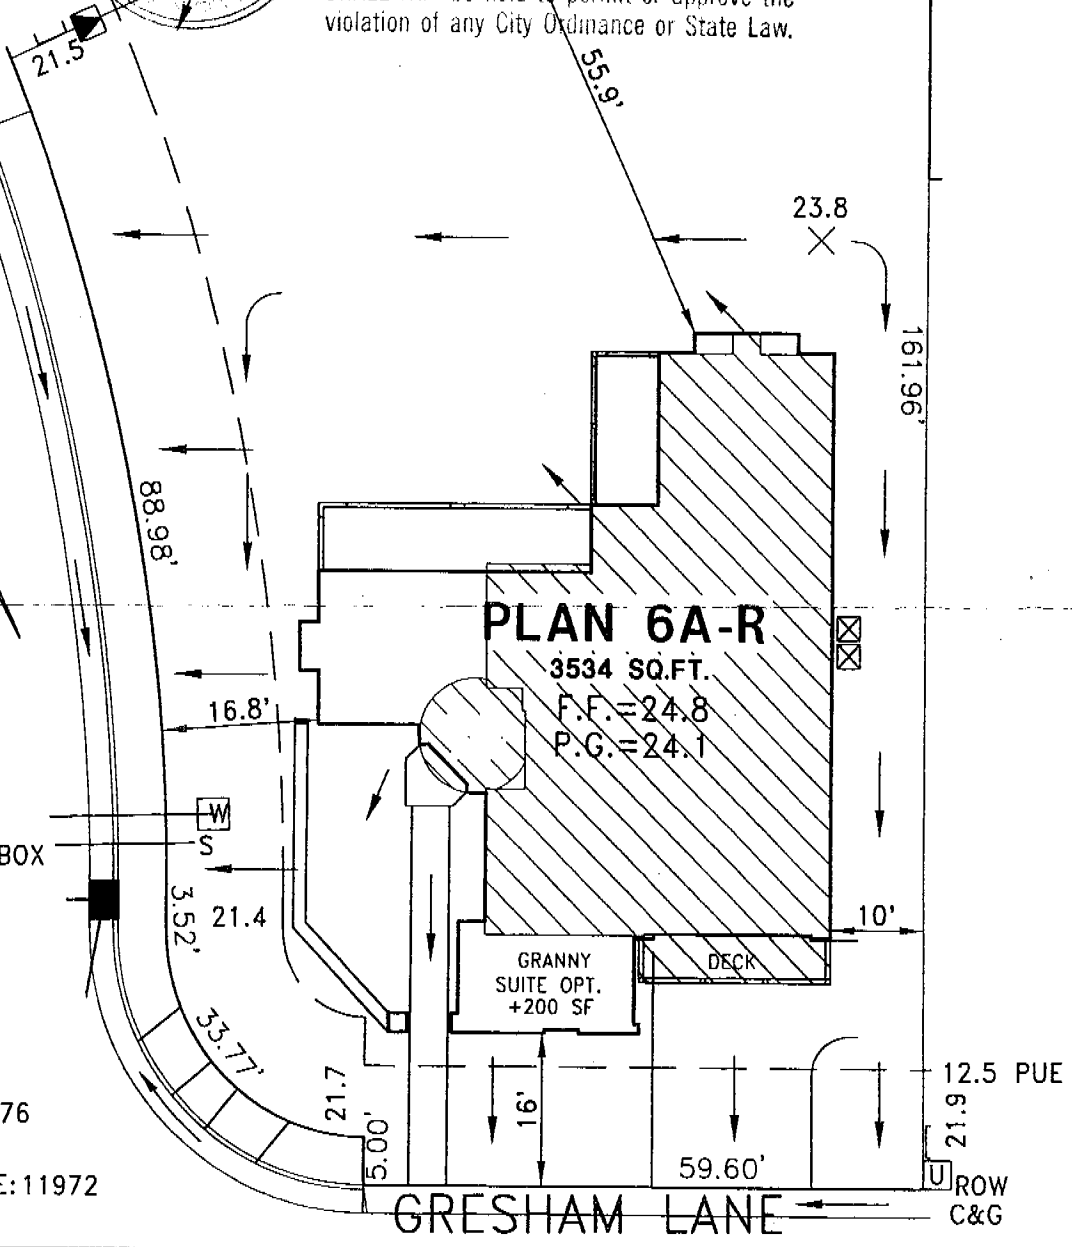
violation of any City Ordinance or State Law.
21.5
55.9'
23.8
161.96'
88.98'
PLAN 6A-R
3534 SQ.FT.
F.F.=24.8
P.G.=24.1
16.8'
W
S
BOX
3.52'
21.4
10'
GRANNY SUITE OPT. +200 SF
DECK
33.77'
12.5 PUE
21.7
5.00'
16'
21.9
76
E:11972
59.60'
U
ROW
C&G
GRESHAM LANE